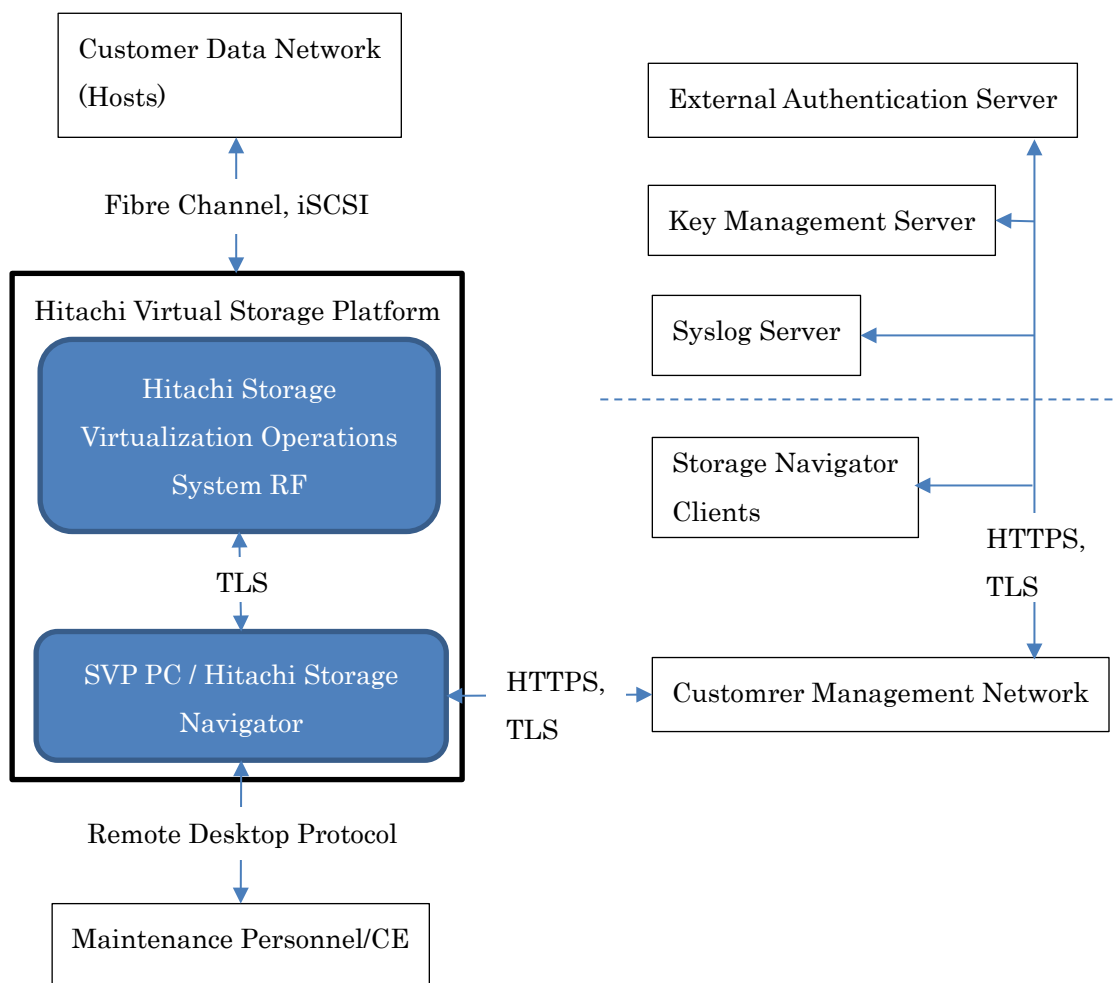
Customer Data Network (Hosts)

Fibre Channel, iSCSI

Hitachi Virtual Storage Platform

Hitachi Storage Virtualization Operations System RF

TLS

SVP PC / Hitachi Storage Navigator

Remote Desktop Protocol

Maintenance Personnel/CE

External Authentication Server

Key Management Server

Syslog Server

Storage Navigator Clients

HTTPS, TLS

HTTPS, TLS

Customrer Management Network